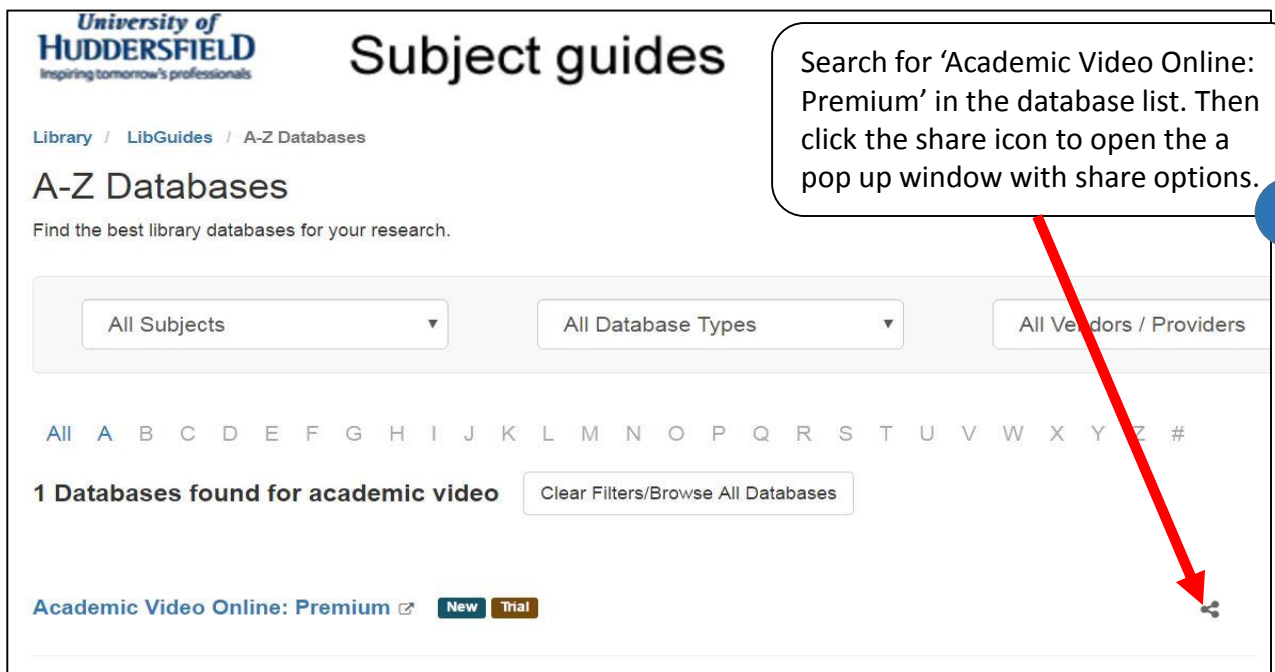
University of
HUDDERSFIELD
Inspiring tomorrow's professionals

Subject guides

Search for 'Academic Video Online: Premium' in the database list. Then click the share icon to open the a pop up window with share options.

Library / LibGuides / A-Z Databases

A-Z Databases

Find the best library databases for your research.

All Subjects

All Database Types

All Vendors / Providers

All A B C D E F G H I J K L M N O P Q R S T U V W X Y Z #

1 Databases found for academic video

Clear Filters/Browse All Databases

Academic Video Online: Premium

New Trial